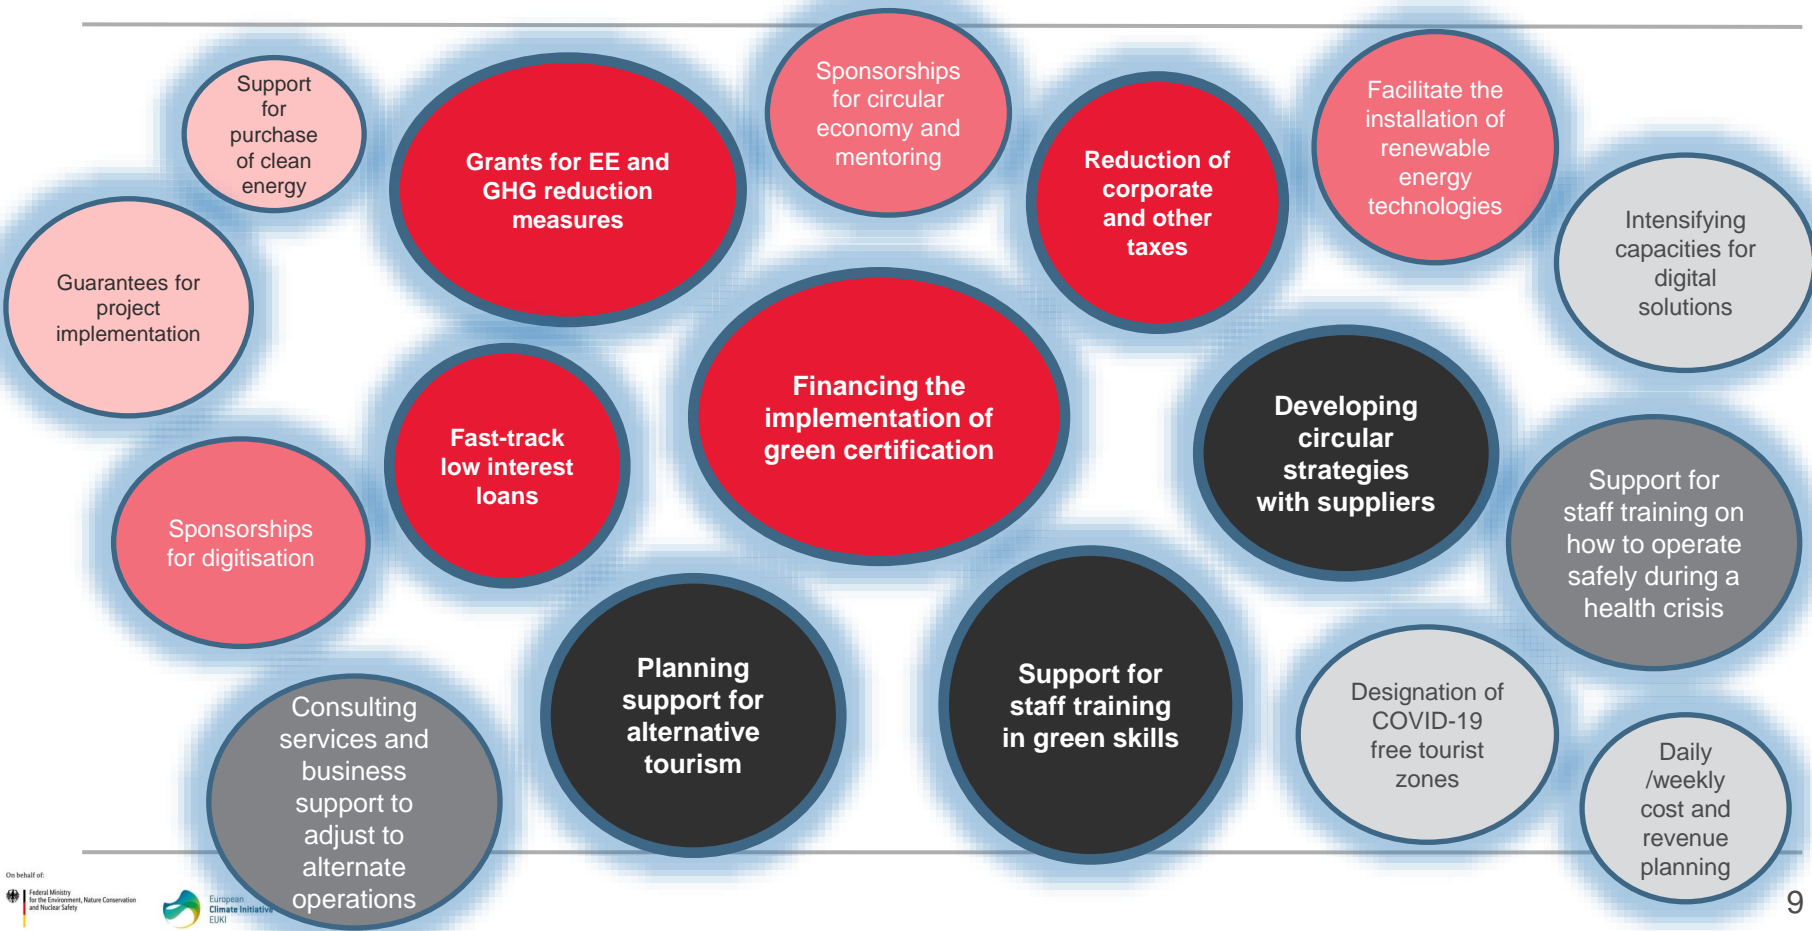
Support for purchase of clean energy

Grants for EE and GHG reduction measures

Sponsorships for circular economy and mentoring

Reduction of corporate and other taxes

Facilitate the installation of renewable energy technologies

Intensifying capacities for digital solutions

Guarantees for project implementation

Fast-track low interest loans

Financing the implementation of green certification

Developing circular strategies with suppliers

Support for staff training on how to operate safely during a health crisis

Sponsorships for digitisation

Planning support for alternative tourism

Support for staff training in green skills

Designation of COVID-19 free tourist zones

Consulting services and business support to adjust to alternate operations

Daily /weekly cost and revenue planning

On behalf of:
Federal Ministry for the Environment, Nature Conservation and Nuclear Safety

European Climate Initiative EUKI

9